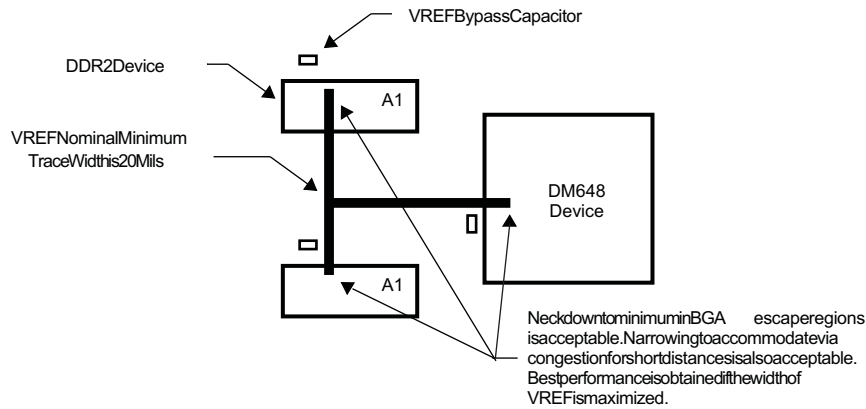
VREFBypassCapacitor

DDR2Device

A1

VREFNominalMinimum TraceWidthis20Mils

DM648 Device

A1

NeckdowntominimuminBGA escaperegions isacceptable.Narrowingtoaccommodatevia congestionforshortdistancesisalsoacceptable. Bestperformanceisobtainedifthewidthof VREFismaximized.